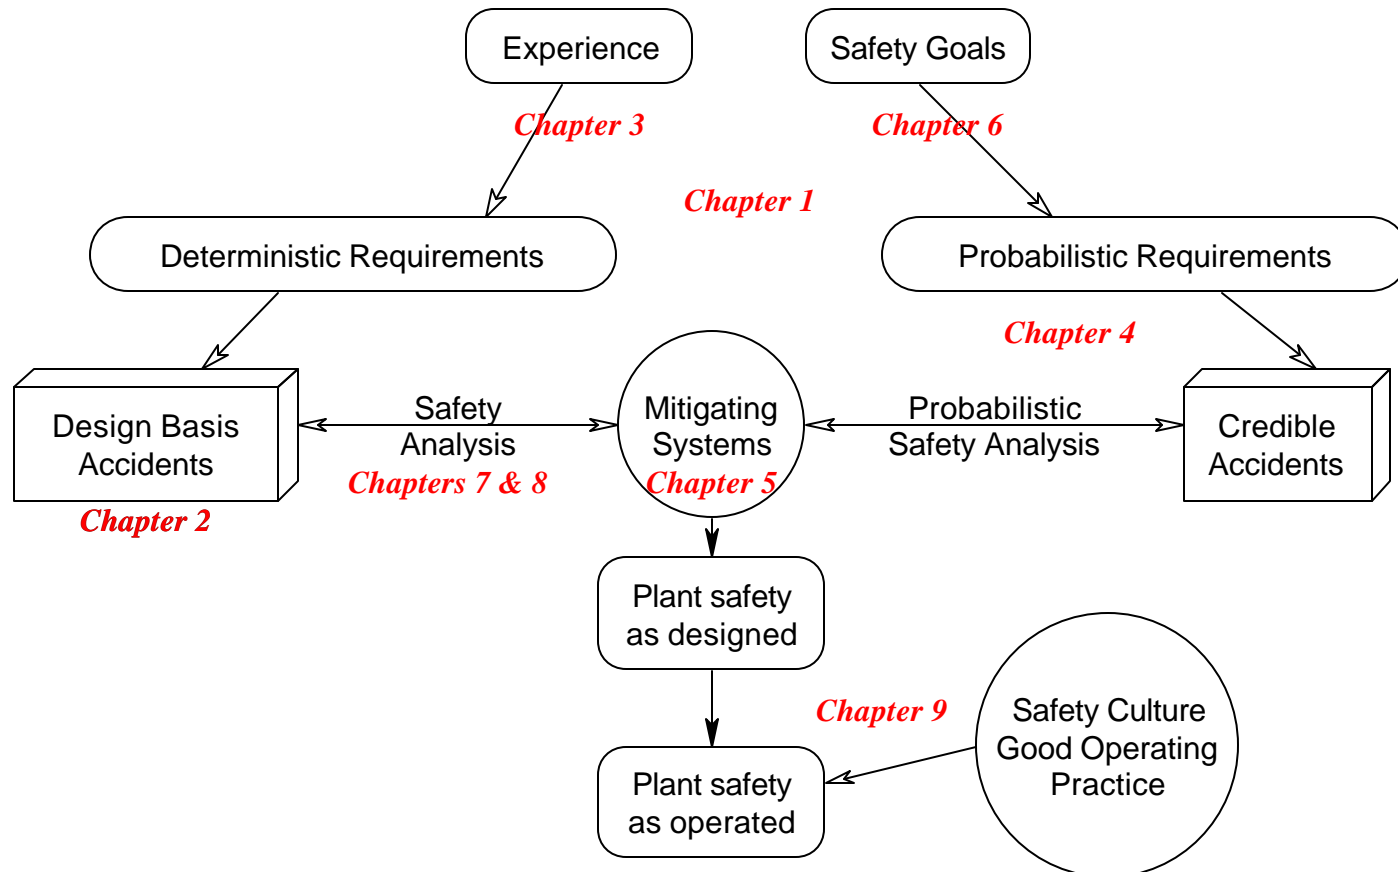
Experience

Safety Goals

Chapter 3

Chapter 6

Chapter 1

Deterministic Requirements

Probabilistic Requirements

Chapter 4

Design Basis Accidents

Safety Analysis

Chapters 7 & 8

Mitigating Systems

Chapter 5

Probabilistic Safety Analysis

Credible Accidents

Chapter 2

Plant safety as designed

Chapter 9

Safety Culture Good Operating Practice

Plant safety as operated